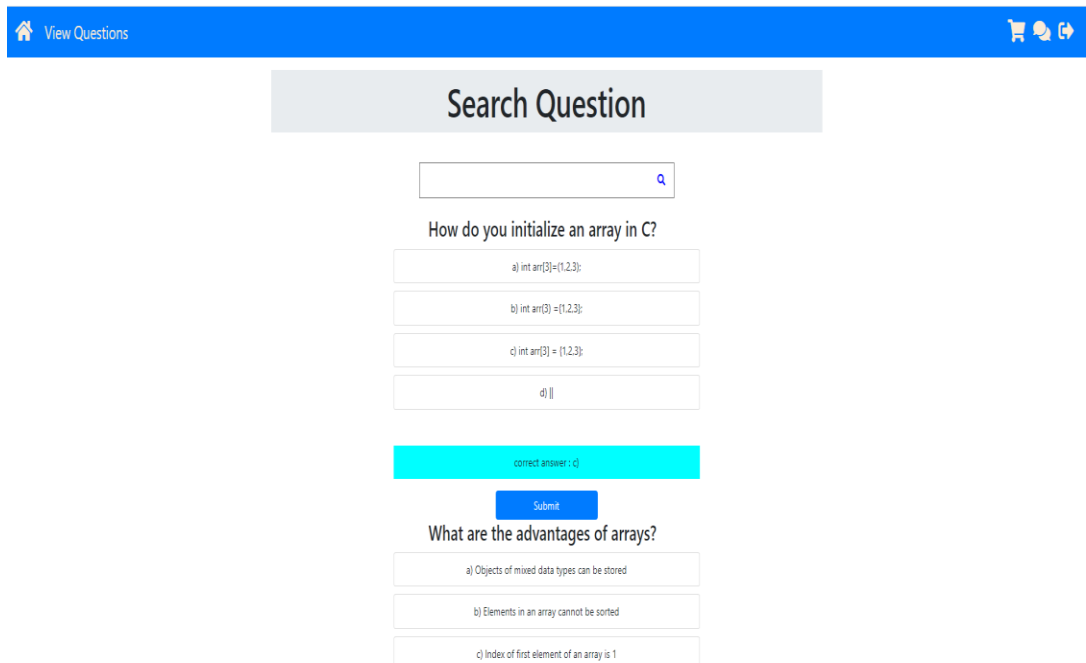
View Questions

Search Question

How do you initialize an array in C?

a) int arr[3]=(1,2,3);

b) int arr(3) ={1,2,3};

c) int arr[3] = {1,2,3};

d) ||

correct answer : c)

Submit

What are the advantages of arrays?

a) Objects of mixed data types can be stored

b) Elements in an array cannot be sorted

c) Index of first element of an array is 1